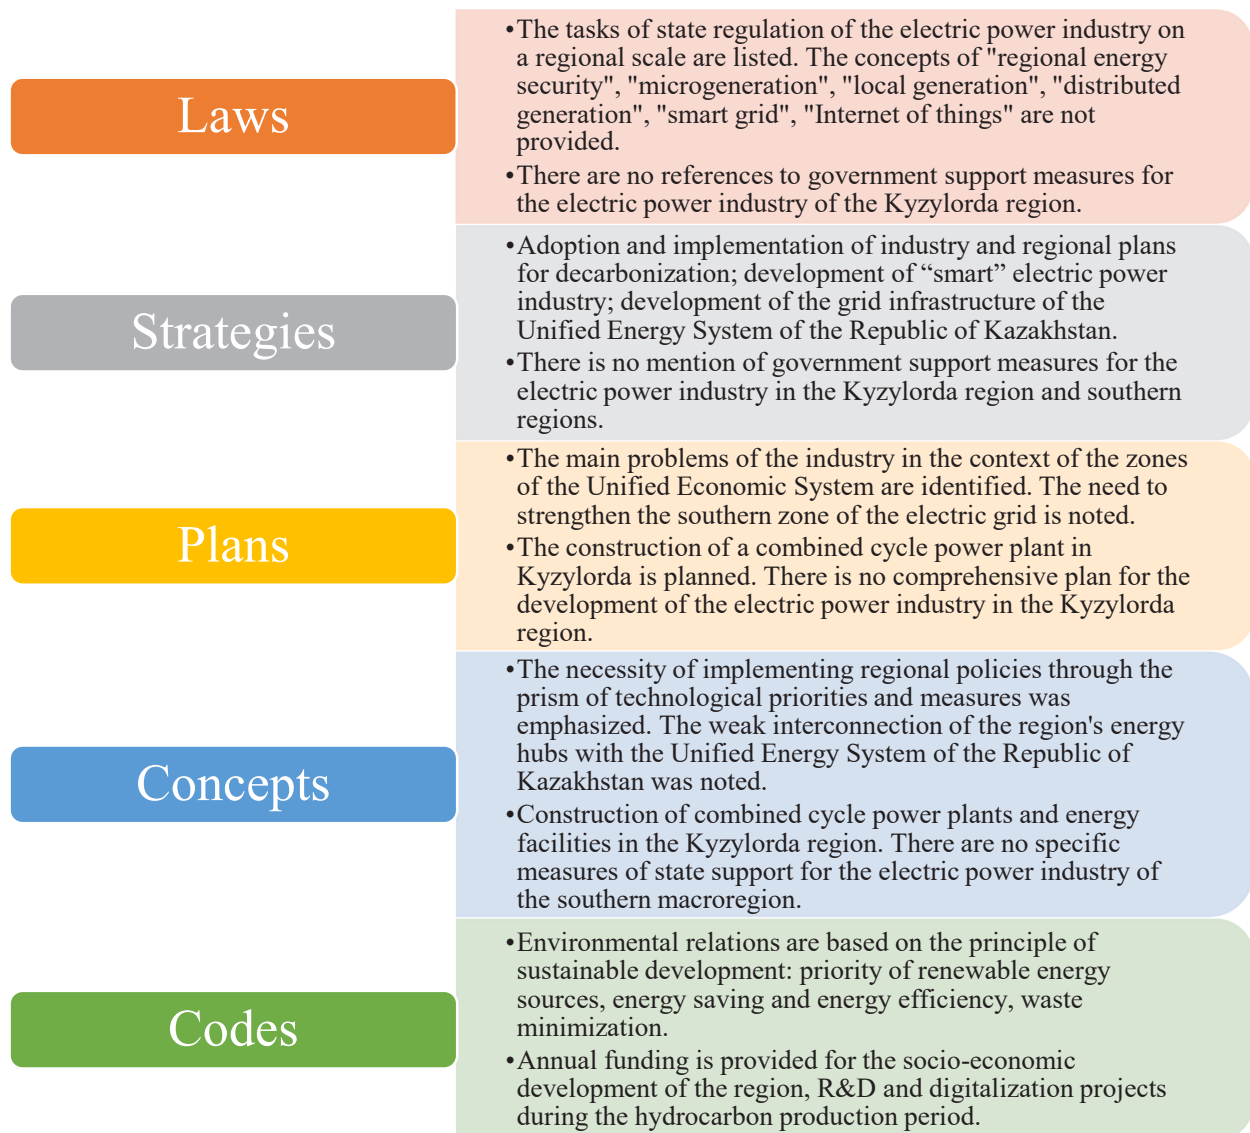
Laws

•The tasks of state regulation of the electric power industry on a regional scale are listed. The concepts of "regional energy security", "microgeneration", "local generation", "distributed generation", "smart grid", "Internet of things" are not provided.

•There are no references to government support measures for the electric power industry of the Kyzylorda region.

Strategies

•Adoption and implementation of industry and regional plans for decarbonization; development of “smart” electric power industry; development of the grid infrastructure of the Unified Energy System of the Republic of Kazakhstan.

•There is no mention of government support measures for the electric power industry in the Kyzylorda region and southern regions.

Plans

•The main problems of the industry in the context of the zones of the Unified Economic System are identified. The need to strengthen the southern zone of the electric grid is noted.

•The construction of a combined cycle power plant in Kyzylorda is planned. There is no comprehensive plan for the development of the electric power industry in the Kyzylorda region.

Concepts

•The necessity of implementing regional policies through the prism of technological priorities and measures was emphasized. The weak interconnection of the region's energy hubs with the Unified Energy System of the Republic of Kazakhstan was noted.

•Construction of combined cycle power plants and energy facilities in the Kyzylorda region. There are no specific measures of state support for the electric power industry of the southern macroregion.

Codes

•Environmental relations are based on the principle of sustainable development: priority of renewable energy sources, energy saving and energy efficiency, waste minimization.

•Annual funding is provided for the socio-economic development of the region, R&D and digitalization projects during the hydrocarbon production period.